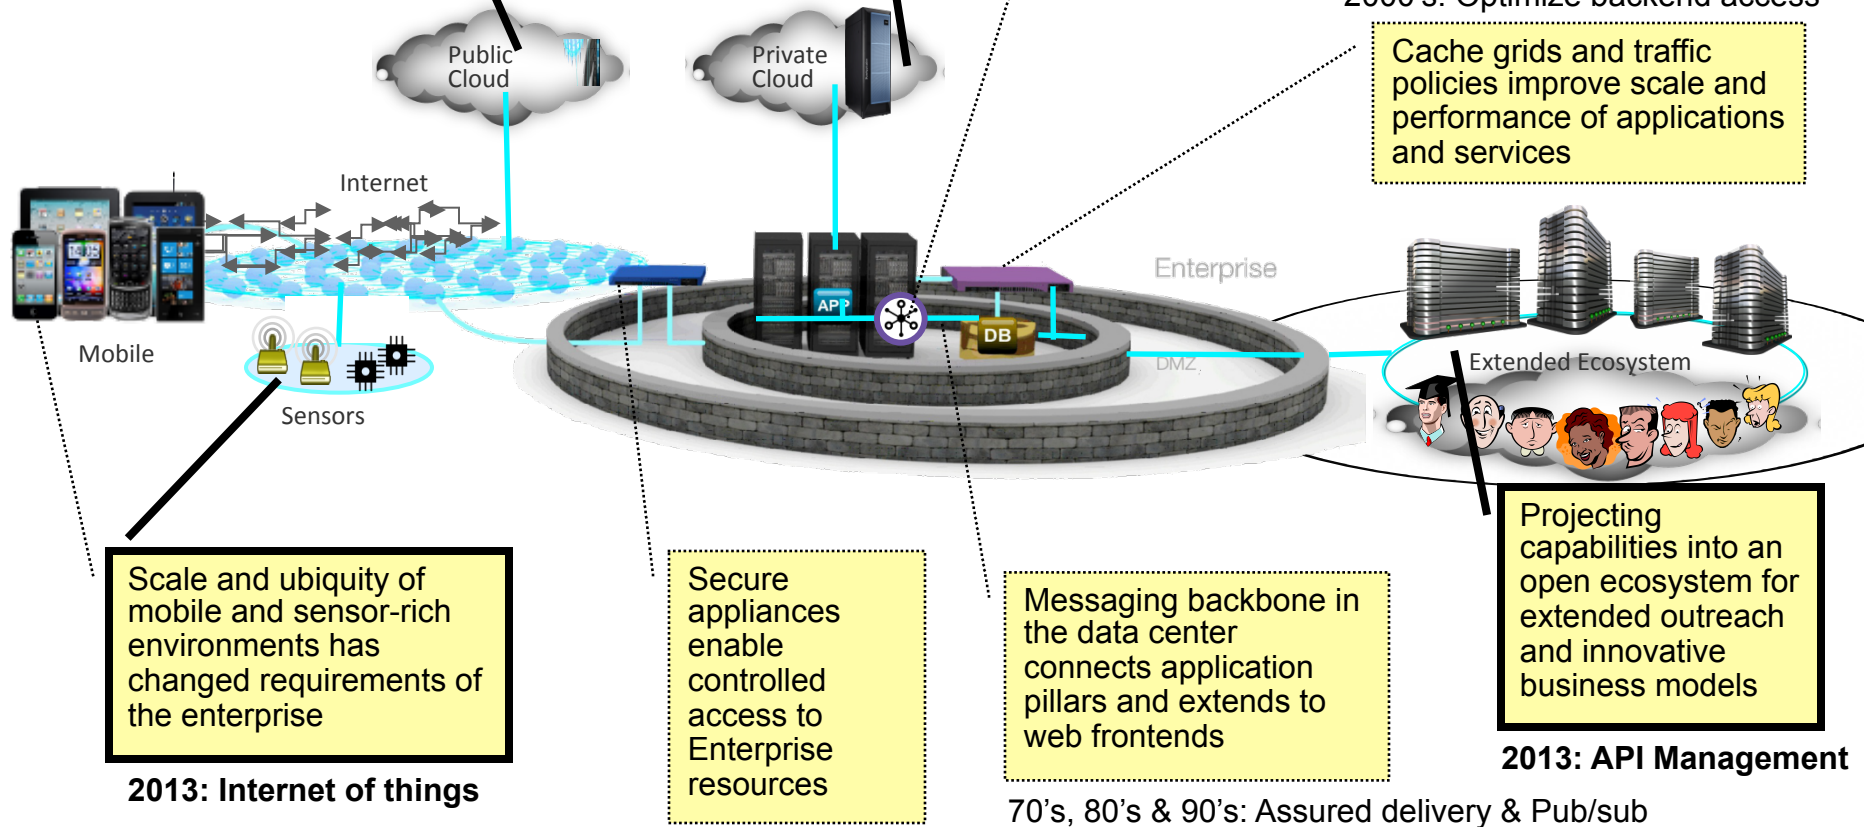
2000's: Optimize backend access

Public Cloud

Private Cloud

Cache grids and traffic policies improve scale and performance of applications and services

Internet

Enterprise

APP

DB

DMZ

Extended Ecosystem

Mobile

Sensors

Scale and ubiquity of mobile and sensor-rich environments has changed requirements of the enterprise

2013: Internet of things

Secure appliances enable controlled access to Enterprise resources

Messaging backbone in the data center connects application pillars and extends to web frontends

70's, 80's & 90's: Assured delivery & Pub/sub

Projecting capabilities into an open ecosystem for extended outreach and innovative business models

2013: API Management